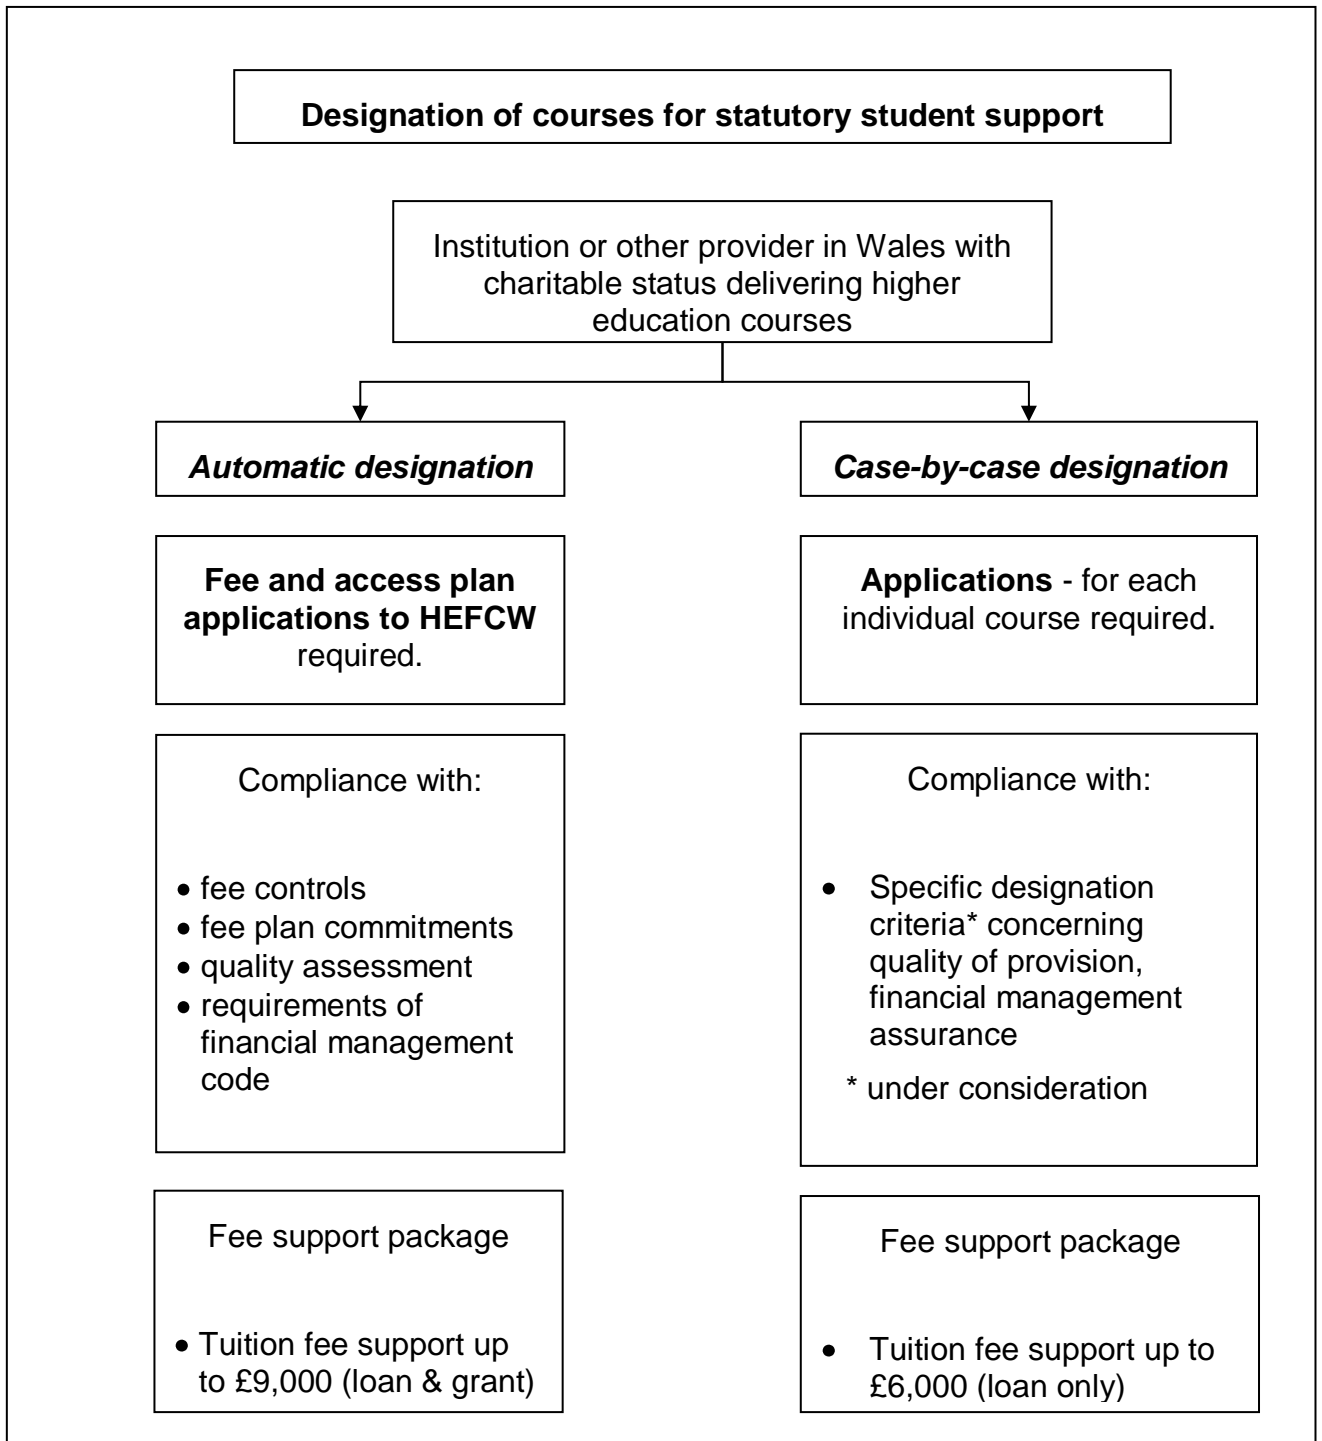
**Designation of courses for statutory student support**

Institution or other provider in Wales with charitable status delivering higher education courses

*Automatic designation*

**Fee and access plan applications to HEFCW** required.

Compliance with:

- fee controls
- fee plan commitments
- quality assessment
- requirements of financial management code

Fee support package

- Tuition fee support up to £9,000 (loan & grant)

*Case-by-case designation*

**Applications** - for each individual course required.

Compliance with:

- Specific designation criteria* concerning quality of provision, financial management assurance

\* under consideration

Fee support package

- Tuition fee support up to £6,000 (loan only)